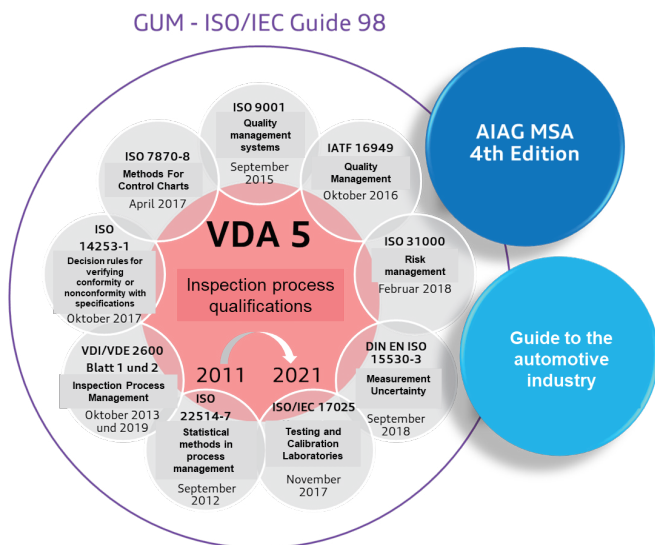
GUM - ISO/IEC Guide 98

ISO 9001
Quality management systems
September 2015

IATF 16949
Quality Management
Oktober 2016

ISO 31000
Risk management
Februar 2018

DIN EN ISO 15530-3
Measurement Uncertainty
September 2018

ISO/IEC 17025
Testing and Calibration Laboratories
November 2017

ISO 22514-7
Statistical methods in process management
September 2012

VDI/VDE 2600 Blatt 1 und 2
Inspection Process Management
Oktober 2013 und 2019

ISO 14253-1
Decision rules for verifying conformity or nonconformity with specifications
Oktober 2017

ISO 7870-8
Methods For Control Charts
April 2017

VDA 5
Inspection process qualifications
2011 2021

AIAG MSA 4th Edition

Guide to the automotive industry